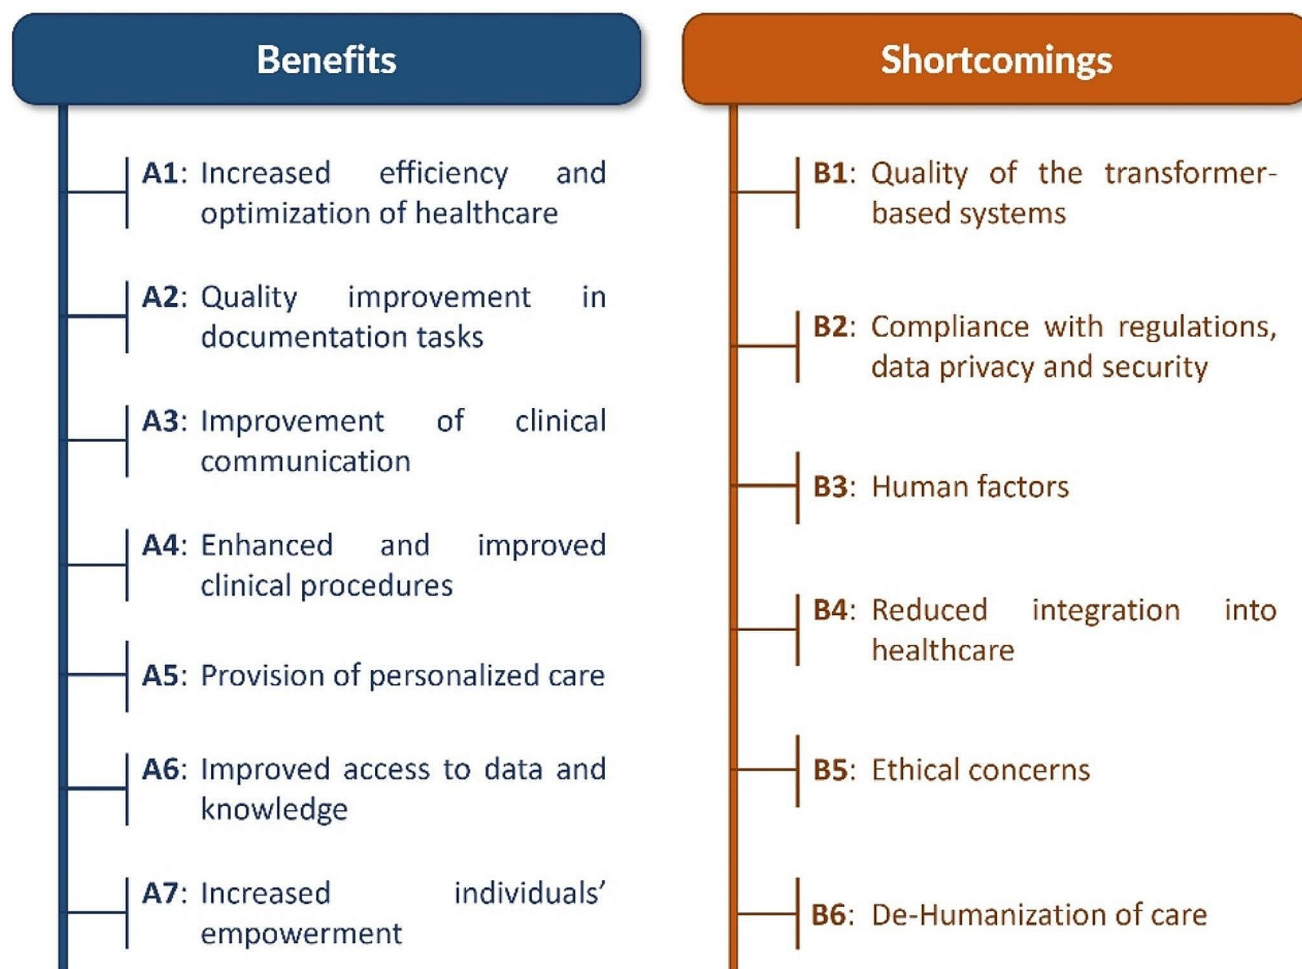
Benefits

A1: Increased efficiency and optimization of healthcare

A2: Quality improvement in documentation tasks

A3: Improvement of clinical communication

A4: Enhanced and improved clinical procedures

A5: Provision of personalized care

A6: Improved access to data and knowledge

A7: Increased individuals' empowerment

Shortcomings

B1: Quality of the transformer-based systems

B2: Compliance with regulations, data privacy and security

B3: Human factors

B4: Reduced integration into healthcare

B5: Ethical concerns

B6: De-Humanization of care